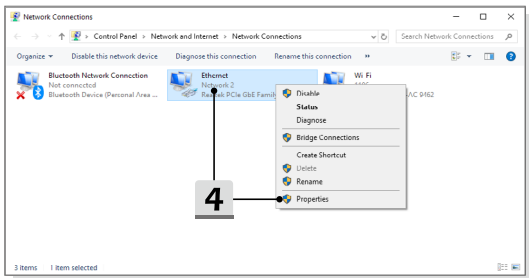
Network Connections

Control Panel > Network and Internet > Network Connections

Search Network Connections

Organize ▾ Disable this network device Diagnose this connection Rename this connection »

Bluetooth Network Connection
Not connected
Bluetooth Device (Personal Area ...

Ethernet
Network 2
Realtek PCIe GbE Family

Wi-Fi
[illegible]
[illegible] AC 9462

Disable
Status
Diagnose
Bridge Connections
Create Shortcut
Delete
Rename
Properties

4

3 items 1 item selected